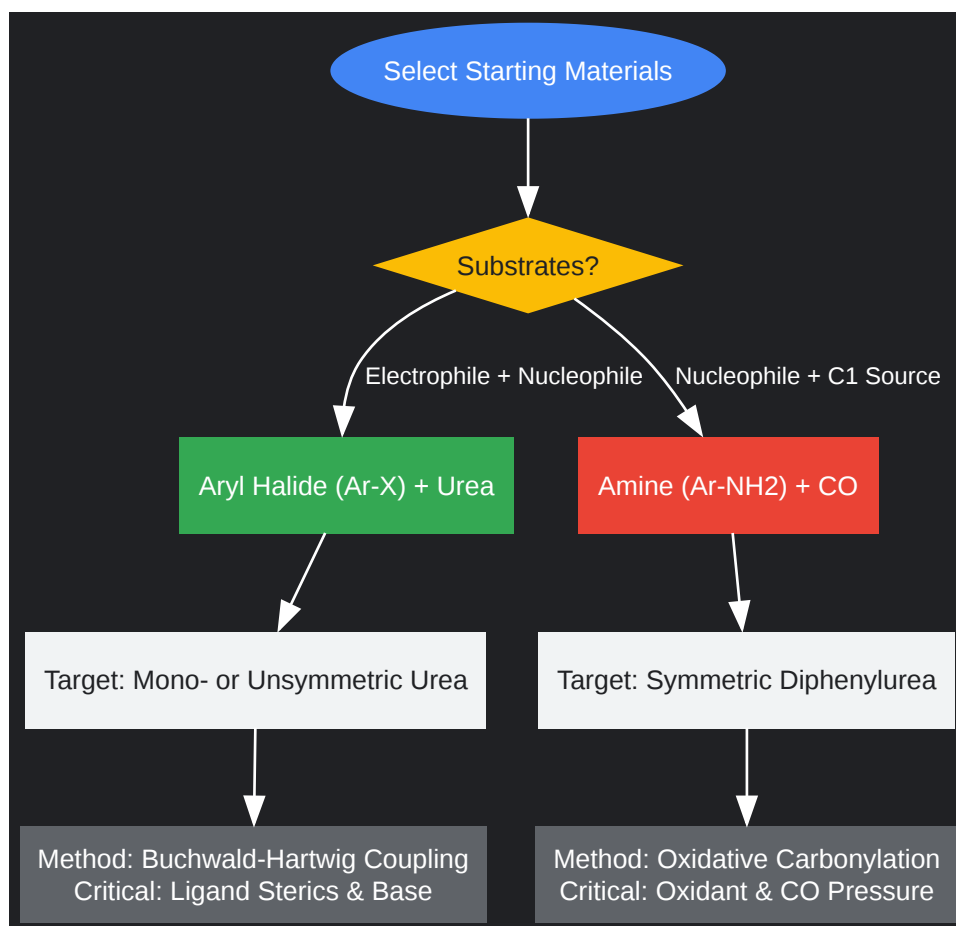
Select Starting Materials

Substrates?

Electrophile + Nucleophile

Nucleophile + C1 Source

Aryl Halide (Ar-X) + Urea

Amine (Ar-NH2) + CO

Target: Mono- or Unsymmetric Urea

Target: Symmetric Diphenylurea

Method: Buchwald-Hartwig Coupling
Critical: Ligand Sterics & Base

Method: Oxidative Carbonylation
Critical: Oxidant & CO Pressure